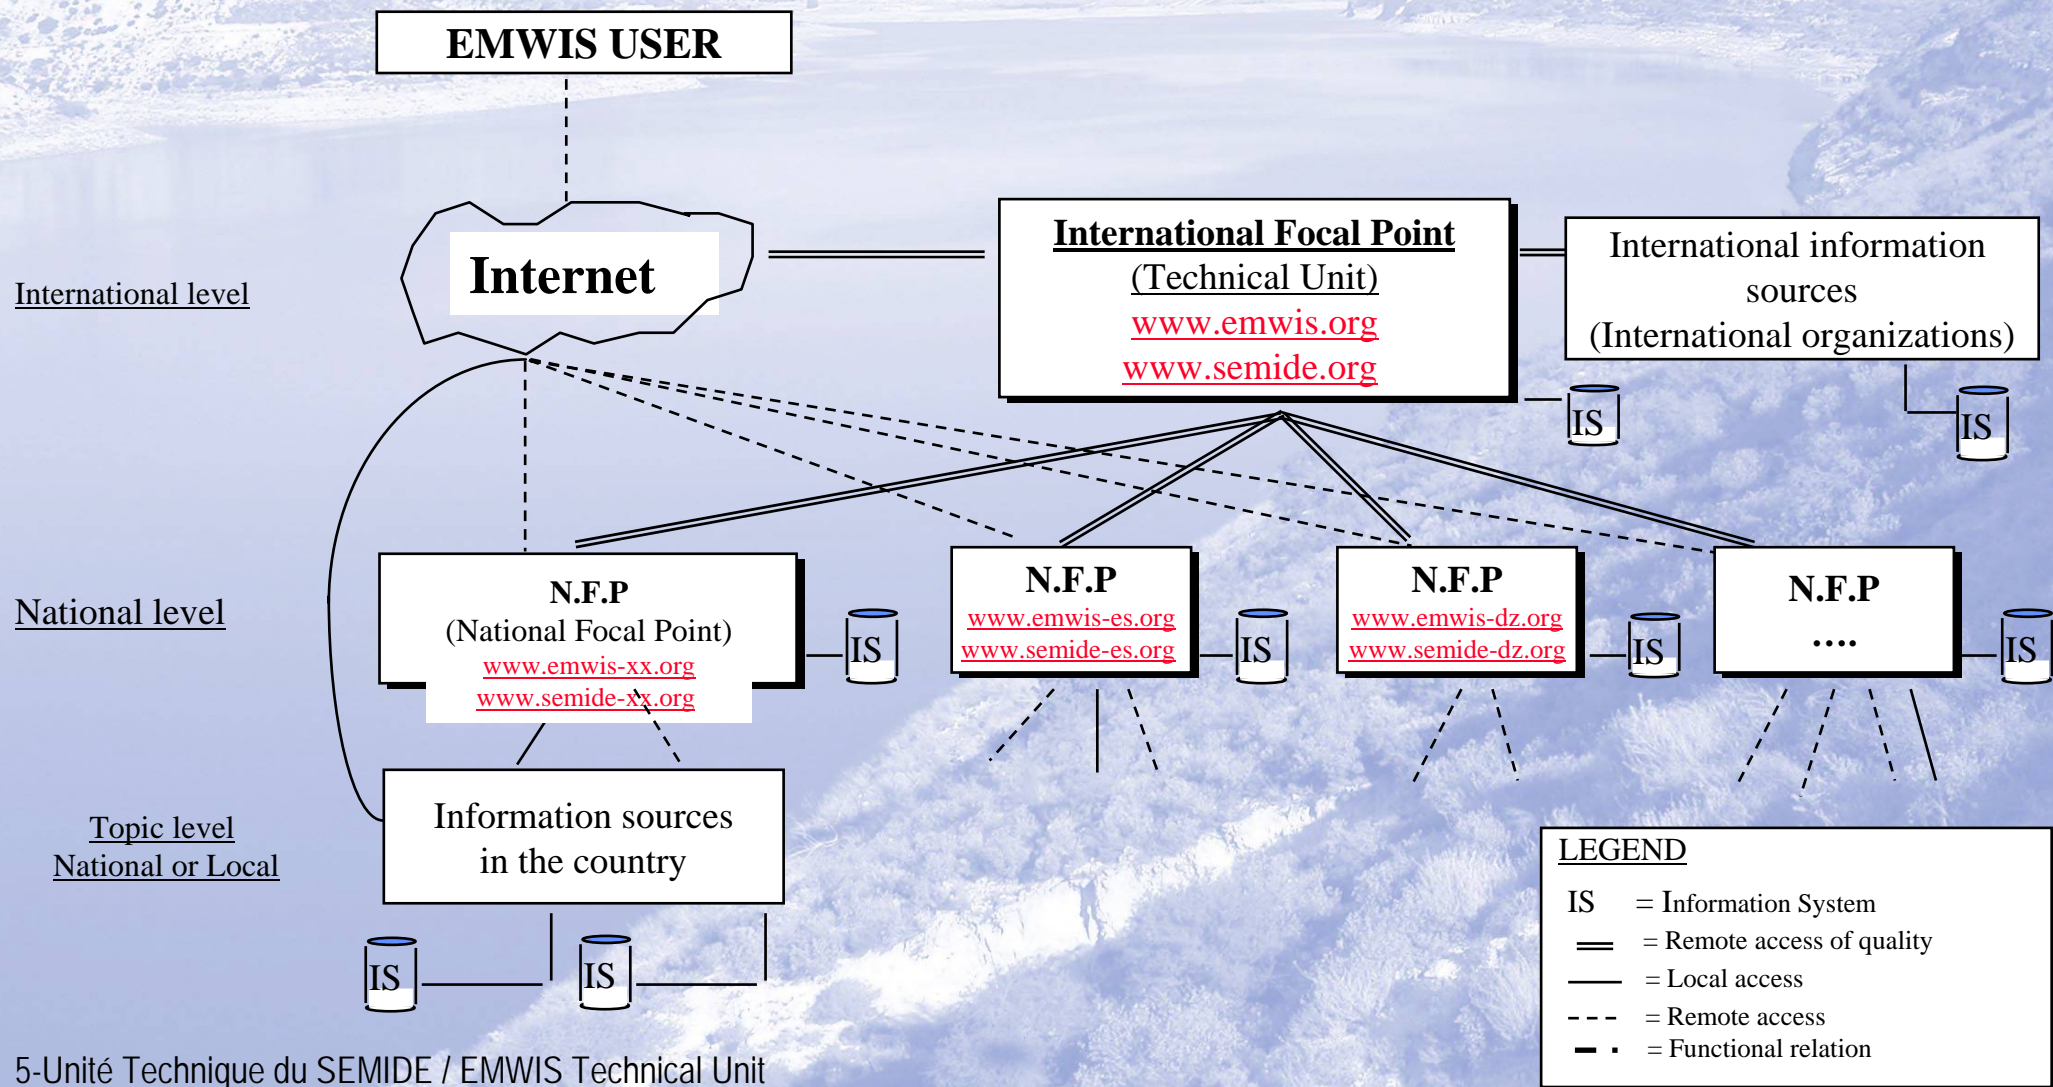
EMWIS USER

Internet

International level

International Focal Point
(Technical Unit)
www.emwis.org
www.semide.org

International information sources
(International organizations)

IS

IS

National level

N.F.P
(National Focal Point)
www.emwis-xx.org
www.semide-xx.org

IS

N.F.P
www.emwis-es.org
www.semide-es.org

IS

N.F.P
www.emwis-dz.org
www.semide-dz.org

IS

N.F.P
....

IS

Topic level
National or Local

Information sources in the country

IS

IS

LEGEND
IS = Information System
= Remote access of quality
= Local access
= Remote access
= Functional relation

5-Unité Technique du SEMIDE / EMWIS Technical Unit